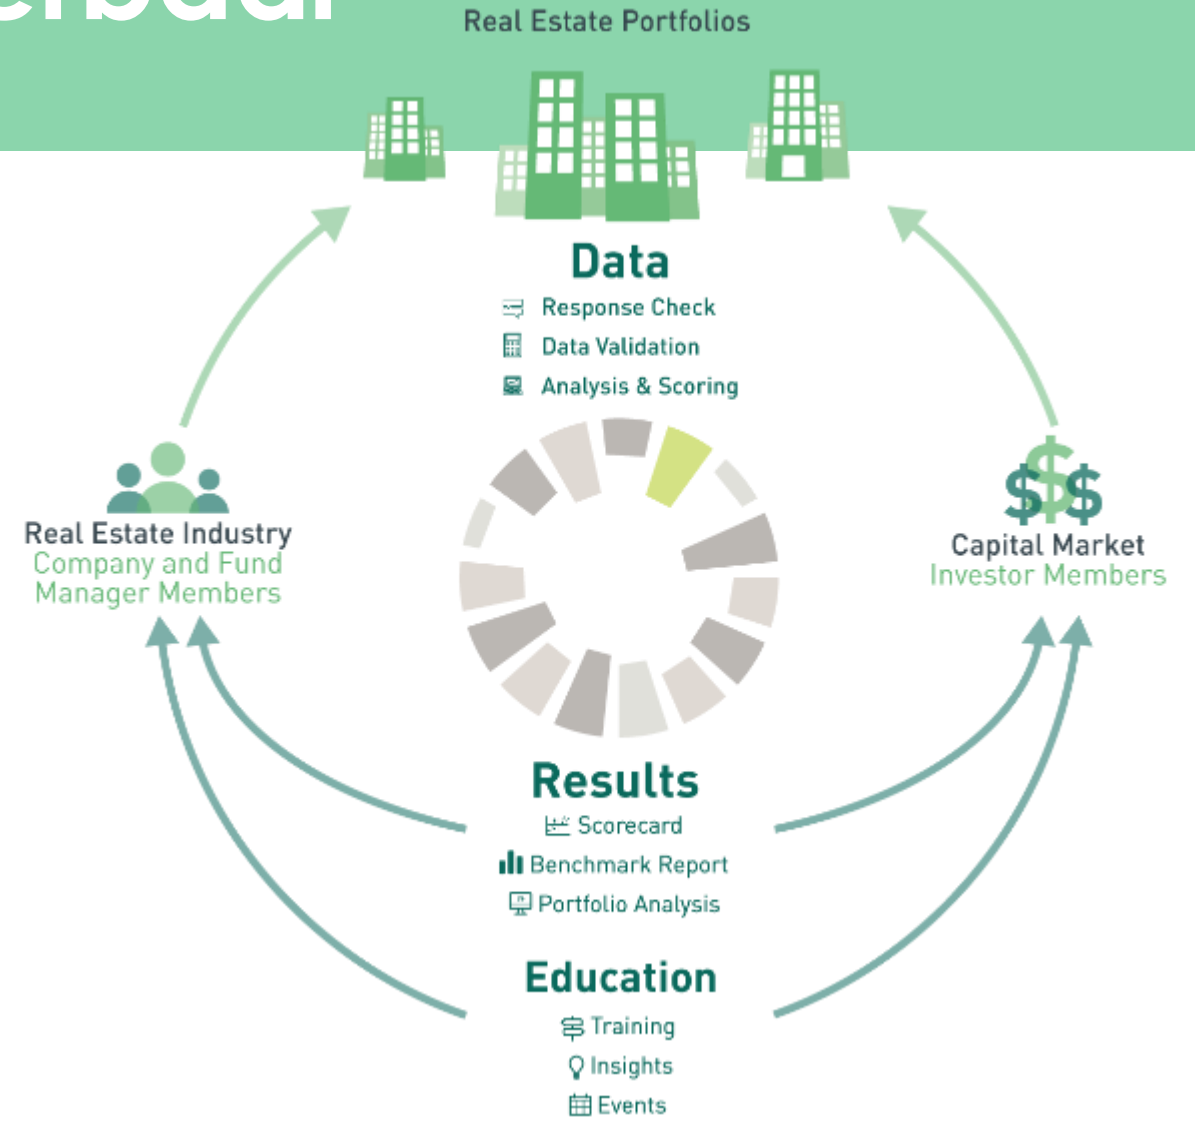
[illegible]

Real Estate Portfolios

Data
Response Check
Data Validation
Analysis & Scoring

Real Estate Industry
Company and Fund Manager Members

$$$
Capital Market
Investor Members

Results
Scorecard
Benchmark Report
Portfolio Analysis

Education
Training
Insights
Events